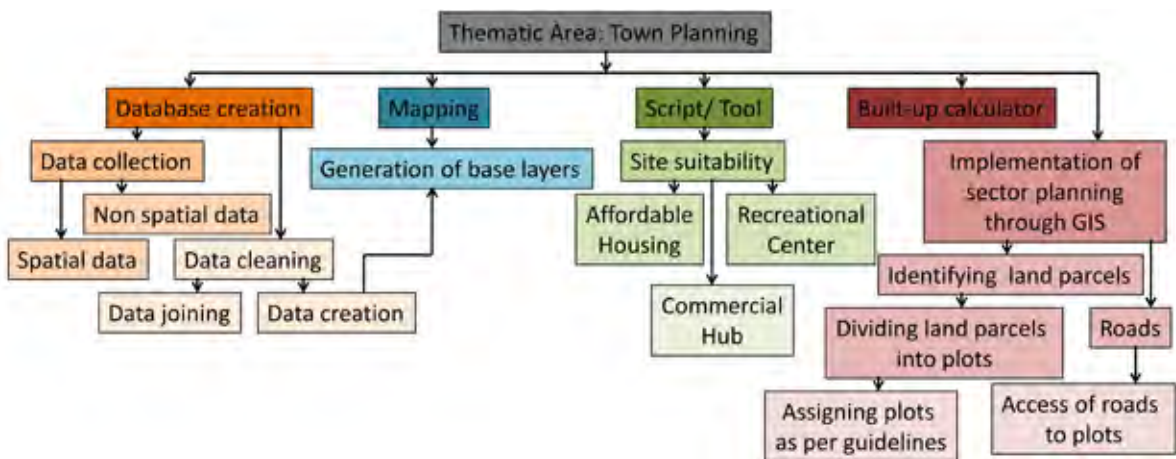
Thematic Area: Town Planning

Database creation

Data collection

Non spatial data

Spatial data

Data cleaning

Data joining

Data creation

Mapping

Generation of base layers

Script/ Tool

Site suitability

Affordable Housing

Recreational Center

Commercial Hub

Built-up calculator

Implementation of sector planning through GIS

Identifying land parcels

Dividing land parcels into plots

Roads

Assigning plots as per guidelines

Access of roads to plots